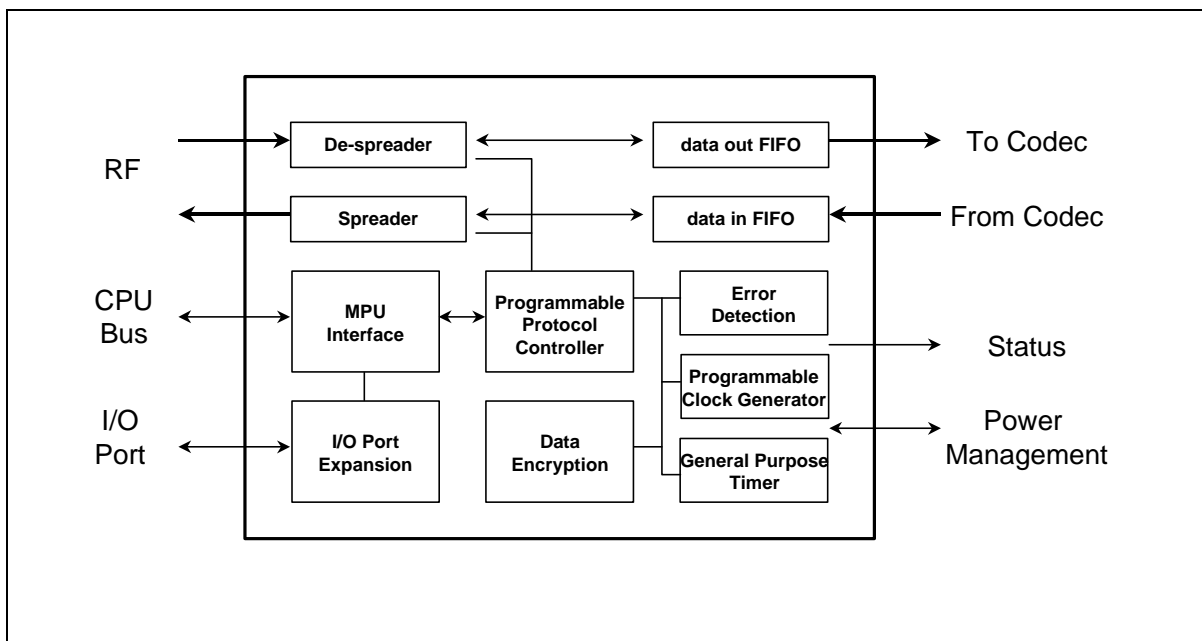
RF

De-spreader

data out FIFO

To Codec

Spreader

data in FIFO

From Codec

CPU Bus

MPU Interface

Programmable Protocol Controller

Error Detection

Status

Programmable Clock Generator

I/O Port

I/O Port Expansion

Data Encryption

General Purpose Timer

Power Management